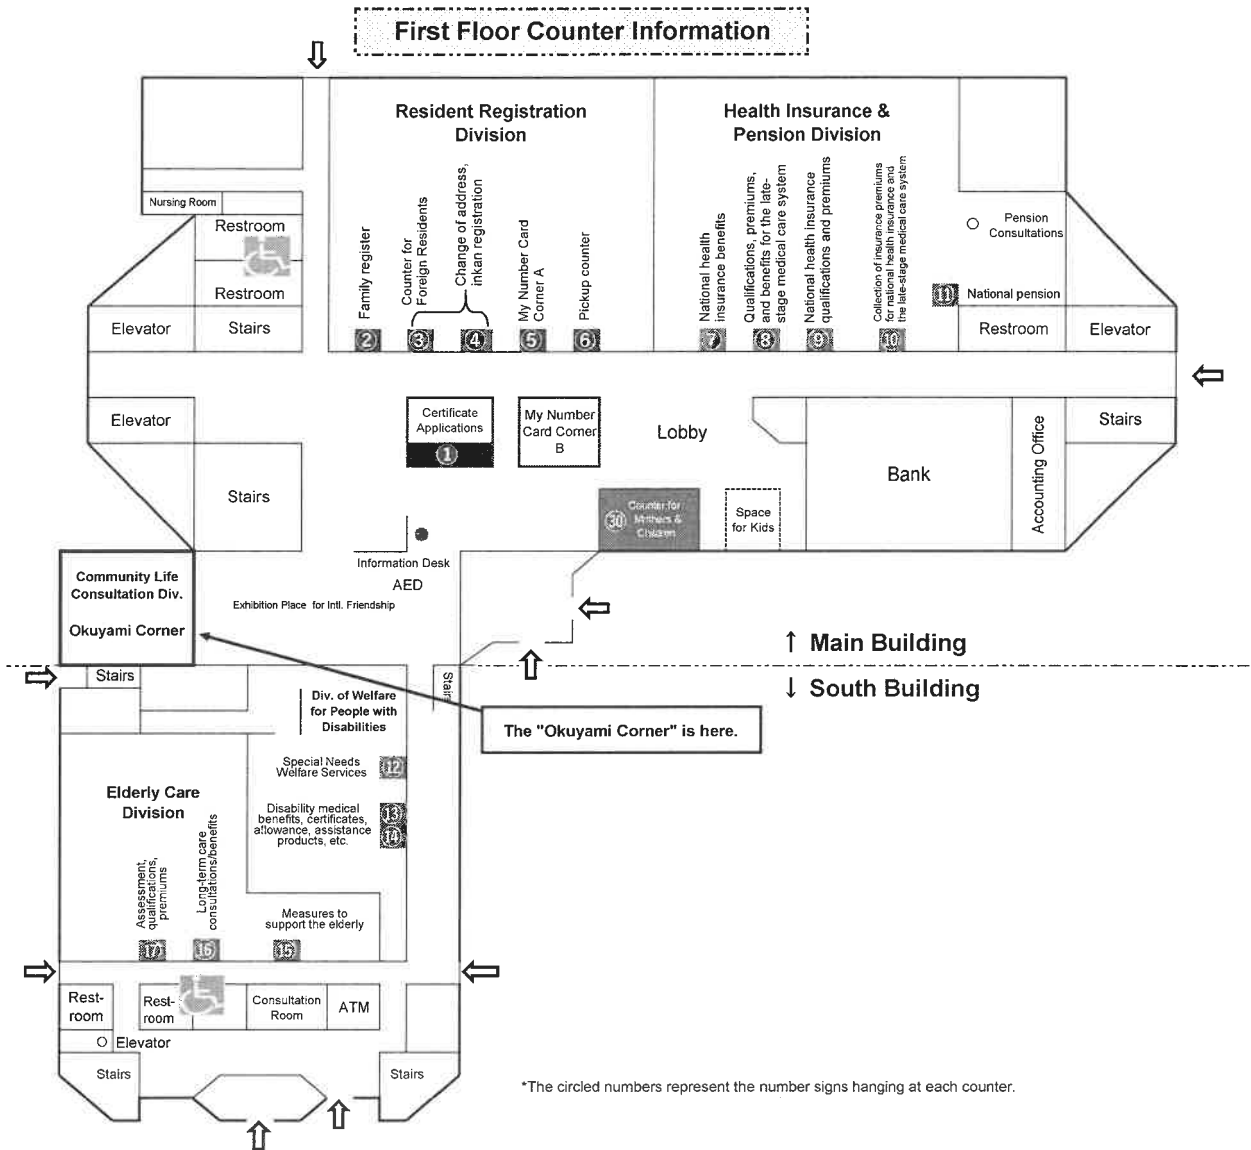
First Floor Counter Information

Nursing Room
Restroom
Restroom
Elevator
Stairs

Resident Registration Division
Family register
2
Counter for Foreign Residents
3
Change of address, inkan registration
4
My Number Card Corner A
5
Pickup counter
6

Health Insurance & Pension Division
National health insurance benefits
7
Qualifications, premiums, and benefits for the late-stage medical care system
8
National health insurance qualifications and premiums
9
Collection of insurance premiums for national health insurance and the late-stage medical care system
10

Pension Consultations
11 National pension
Restroom
Elevator

Elevator
Stairs

Certificate Applications
1
My Number Card Corner B
Lobby
Bank
Accounting Office
Stairs

Counter for Mothers & Children
30
Space for Kids

Information Desk
AED
Exhibition Place for Intl. Friendship

Community Life Consultation Div.
Okuyami Corner

↑ Main Building
↓ South Building

Stairs
Stairs
Div. of Welfare for People with Disabilities
The "Okuyami Corner" is here.

Elderly Care Division
Special Needs Welfare Services
12
Disability medical benefits, certificates, allowance, assistance products, etc.
13
14
Assessment, qualifications, premiums
17
Long-term care consultations/benefits
16
Measures to support the elderly
15

Rest-room
Rest-room
Consultation Room
ATM
Elevator
Stairs
Stairs

*The circled numbers represent the number signs hanging at each counter.